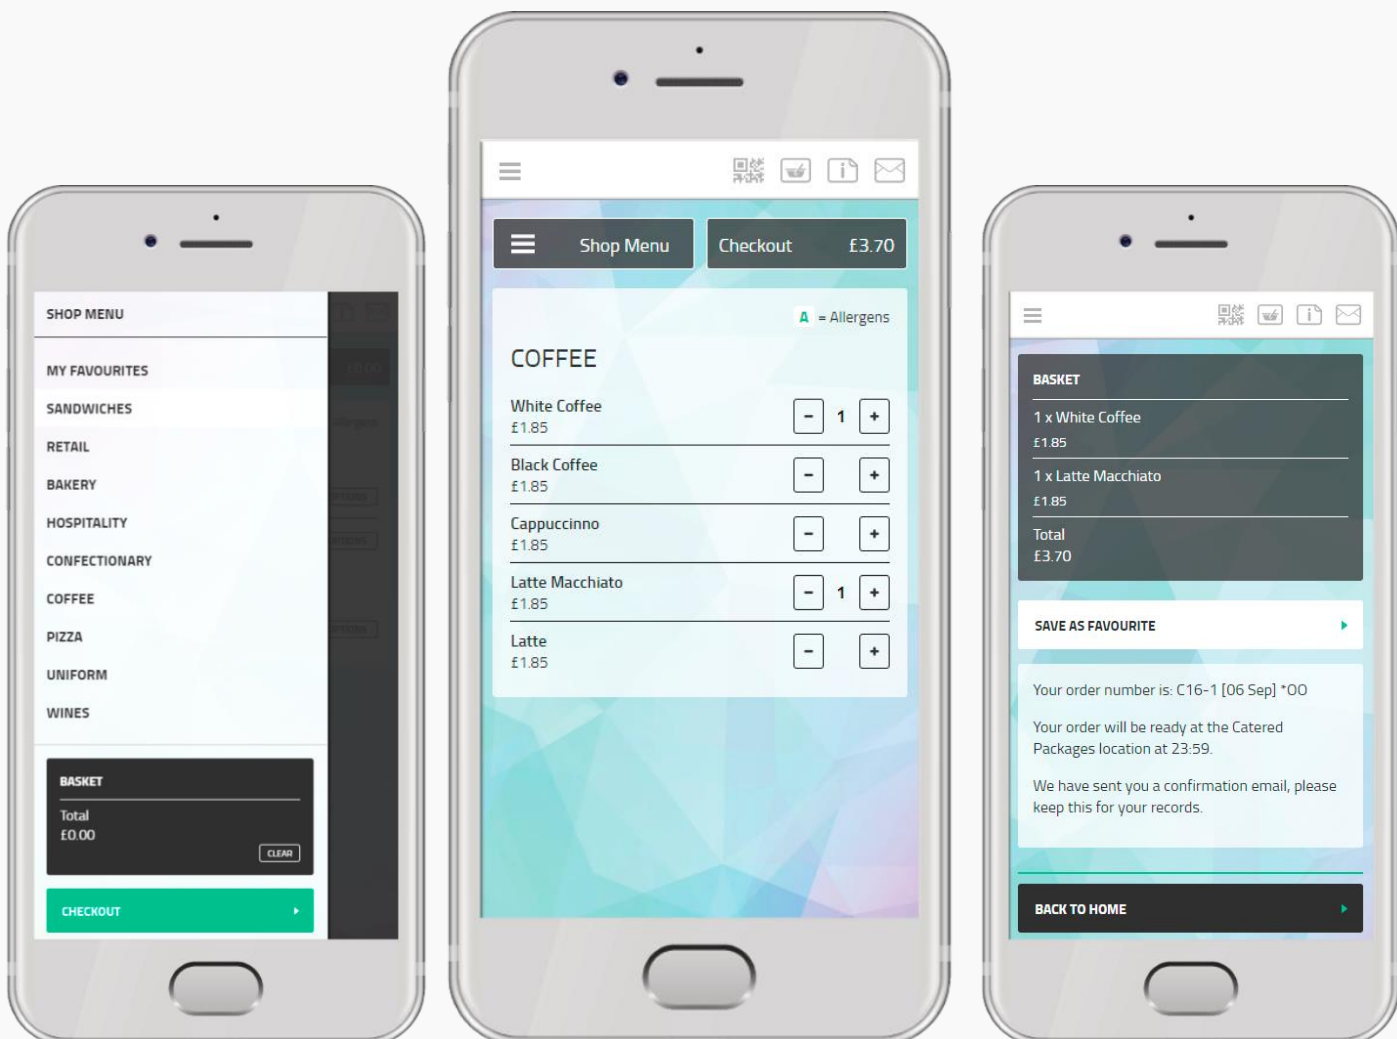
SHOP MENU

MY FAVOURITES
SANDWICHES
RETAIL
BAKERY
HOSPITALITY
CONFECTIONARY
COFFEE
PIZZA
UNIFORM
WINES

BASKET
Total
£0.00
CLEAR

CHECKOUT

Shop Menu
Checkout £3.70

A = Allergens

COFFEE

White Coffee
£1.85
1

Black Coffee
£1.85

Cappuccinno
£1.85

Latte Macchiato
£1.85
1

Latte
£1.85

BASKET
1 x White Coffee
£1.85
1 x Latte Macchiato
£1.85
Total
£3.70

SAVE AS FAVOURITE

Your order number is: C16-1 [06 Sep] *00

Your order will be ready at the Catered Packages location at 23:59.

We have sent you a confirmation email, please keep this for your records.

BACK TO HOME